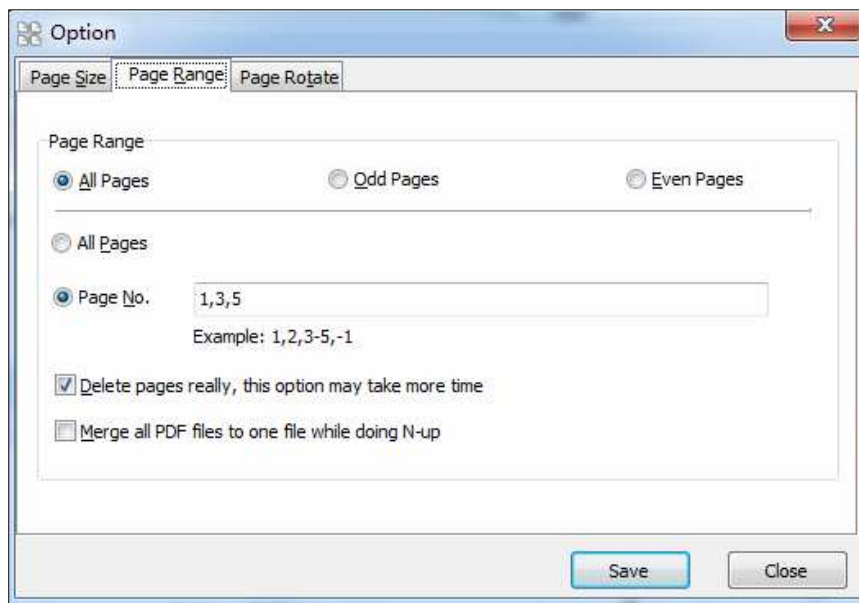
Option

Page Size | Page Range | Page Rotate

Page Range

All Pages

Odd Pages

Even Pages

All Pages

Page No.

1,3,5

Example: 1,2,3-5,-1

Delete pages really, this option may take more time

Merge all PDF files to one file while doing N-up

Save

Close